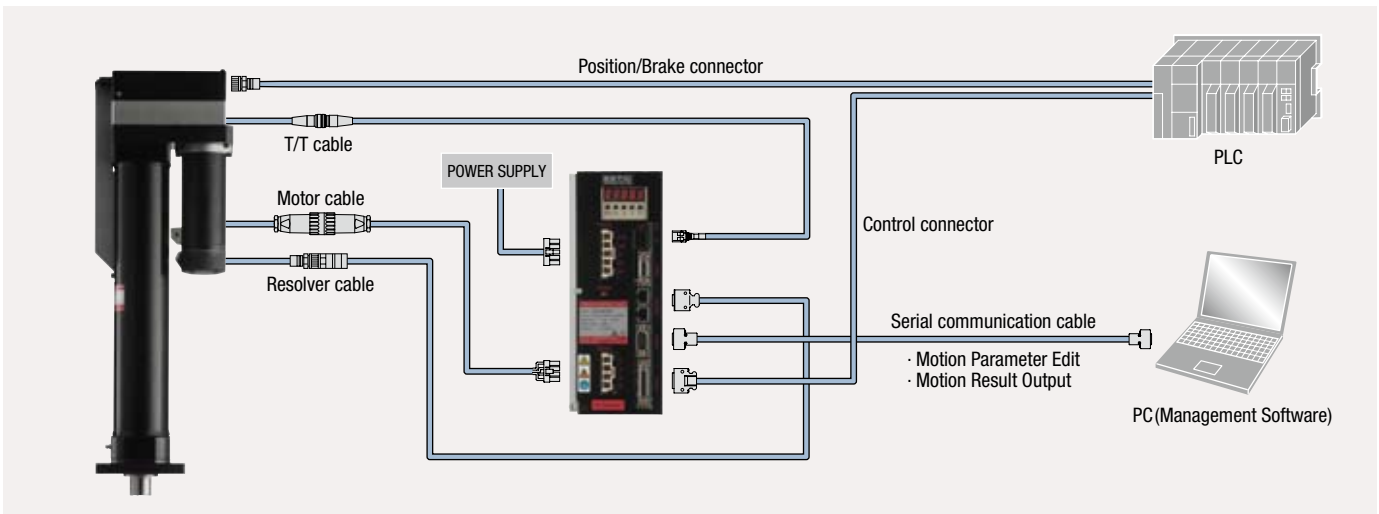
Position/Brake connector

T/T cable

POWER SUPPLY

Motor cable

Resolver cable

PLC

Control connector

Serial communication cable

· Motion Parameter Edit
· Motion Result Output

PC(Management Software)